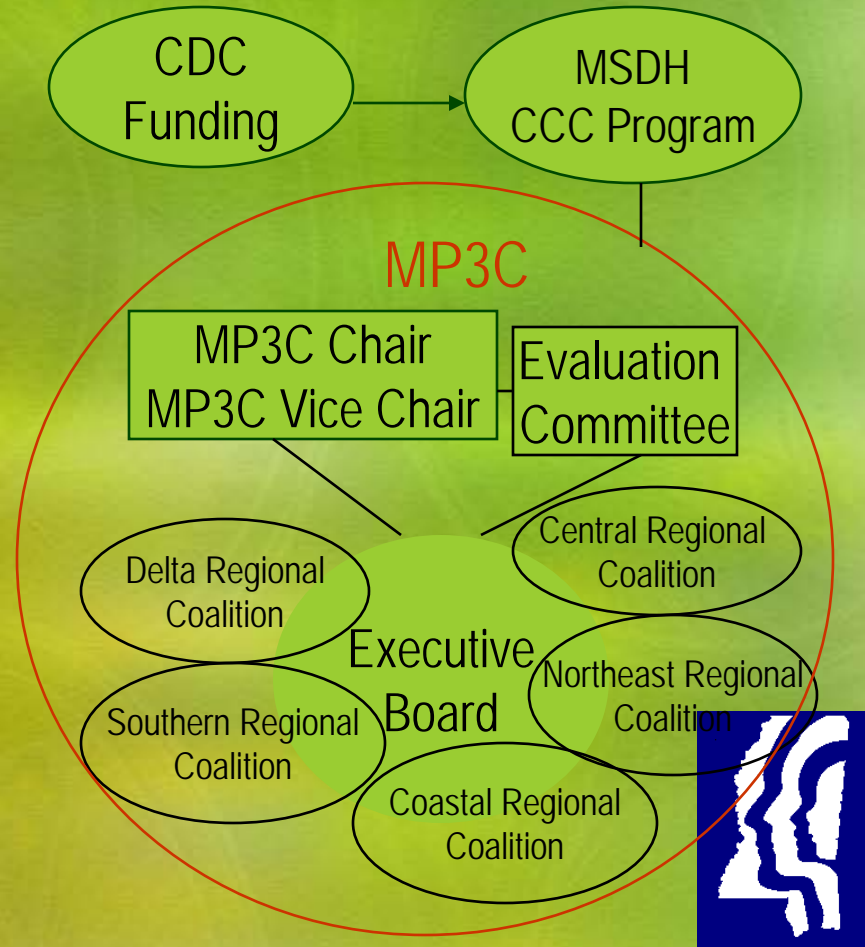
CDC Funding

MSDH CCC Program

MP3C

MP3C Chair
MP3C Vice Chair

Evaluation Committee

Central Regional Coalition

Delta Regional Coalition

Executive Board

Northeast Regional Coalition

Southern Regional Coalition

Coastal Regional Coalition